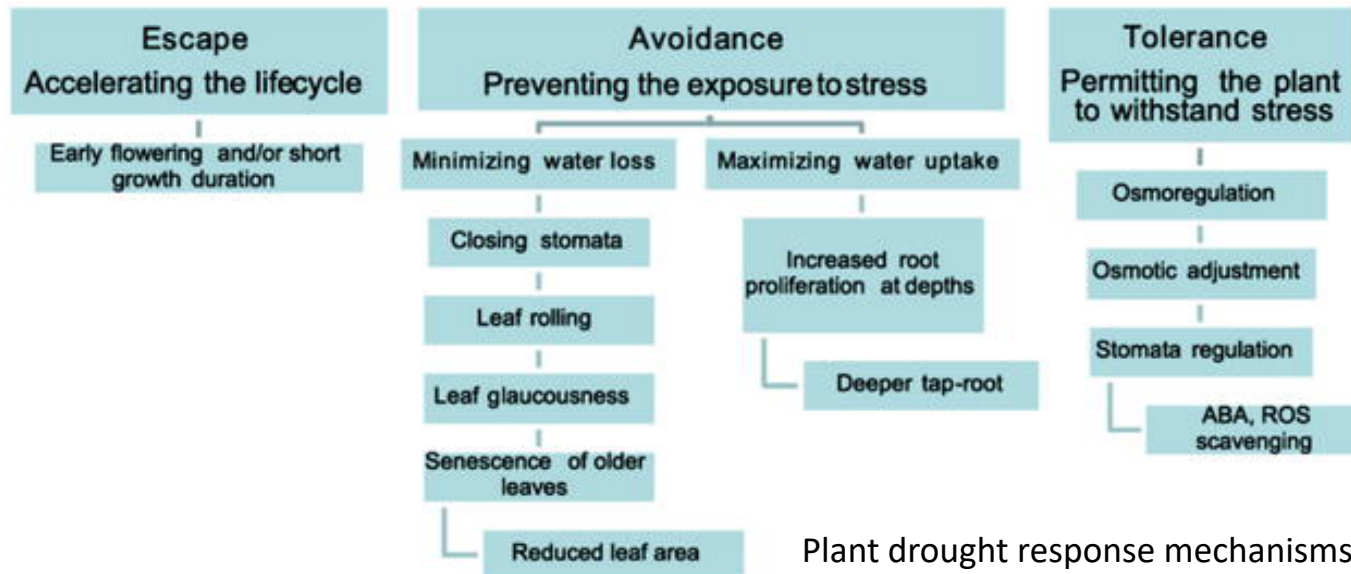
Escape
Accelerating the lifecycle

Early flowering and/or short growth duration

Avoidance
Preventing the exposure to stress

Minimizing water loss

Closing stomata

Leaf rolling

Leaf glaucousness

Senescence of older leaves

Reduced leaf area

Maximizing water uptake

Increased root proliferation at depths

Deeper tap-root

Tolerance
Permitting the plant to withstand stress

Osmoregulation

Osmotic adjustment

Stomata regulation

ABA, ROS scavenging

Plant drought response mechanisms